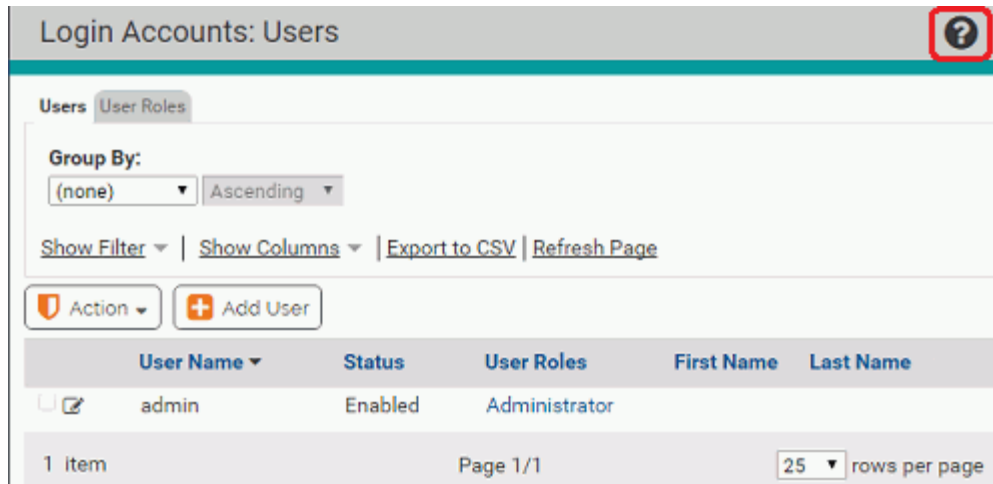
Login Accounts: Users

Users User Roles

Group By:
(none) Ascending

Show Filter | Show Columns | Export to CSV | Refresh Page

Action Add User

| | User Name | Status | User Roles | First Name | Last Name |
|---|---|---|---|---|---|
| | admin | Enabled | Administrator | | |

1 item Page 1/1 25 rows per page